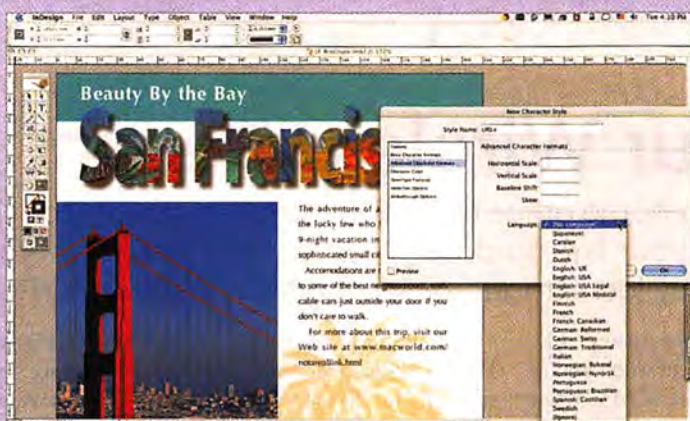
InDesign File Edit Layout Type Object Table View Window Help

Tue 4:10 PM

Beauty By the Bay

San Francis

The adventure of a

the lucky few who

9-night vacation in

sophisticated small ci

Accommodations are

to some of the best neighborhoods, with

cable cars just outside your door if you

don't care to walk.

For more about this trip, visit our Web site at www.macworld.com/notarealink.html

New Character Style

Style Name: URLs

General

Basic Character Formats

Advanced Character Formats

Character Color

OpenType Features

Underline Options

Strikethrough Options

Advanced Character Formats

Horizontal Scale:

Vertical Scale:

Baseline Shift:

Skew:

Language:

Preview

OK

[No Language]

Bulgarian

Catalan

Danish

Dutch

English: UK

English: USA

English: USA Legal

English: USA Medical

Finnish

French

French: Canadian

German: Reformed

German: Swiss

German: Traditional

Italian

Norwegian: Bokmal

Norwegian: Nynorsk

Portuguese

Portuguese: Brazilian

Spanish: Castilian

Swedish

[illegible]